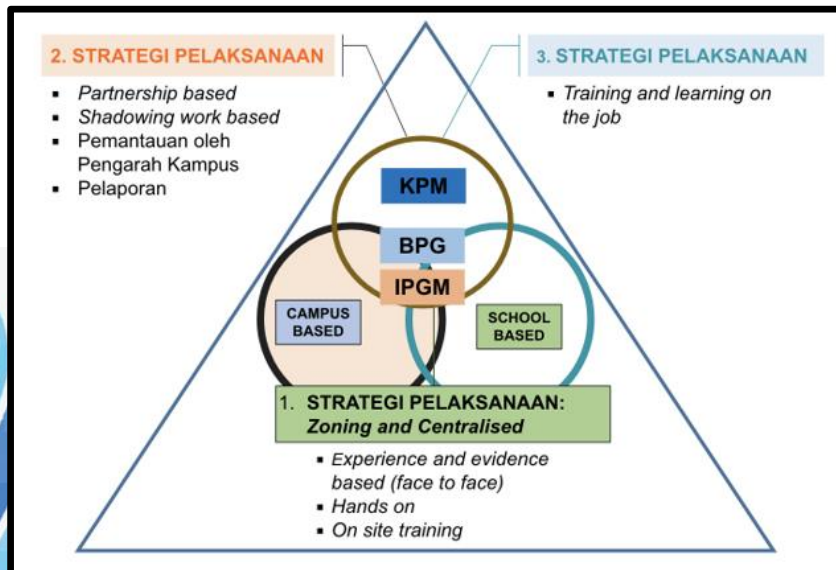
2. STRATEGI PELAKSANAAN

- *Partnership based*
- *Shadowing work based*
- Pemantauan oleh Pengarah Kampus
- Pelaporan

3. STRATEGI PELAKSANAAN

- *Training and learning on the job*

KPM

BPG

IPGM

CAMPUS BASED

SCHOOL BASED

1. STRATEGI PELAKSANAAN: *Zoning and Centralised*

- *Experience and evidence based (face to face)*
- *Hands on*
- *On site training*